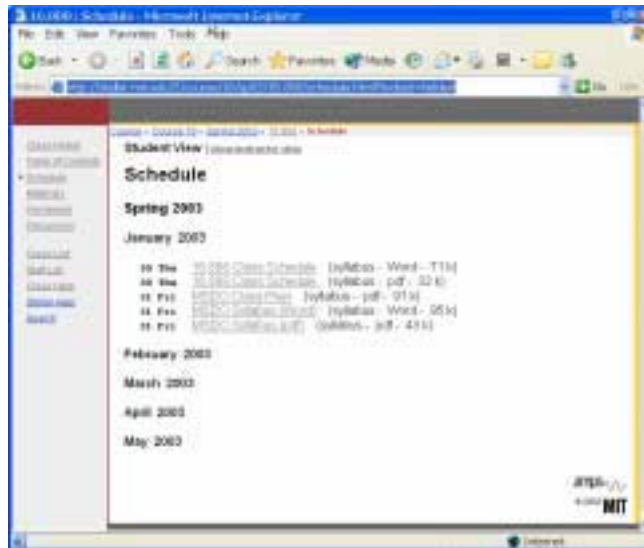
10.000 : Schedule - Microsoft Internet Explorer

File Edit View Favorites Tools Help

Back Search Favorites Media

Address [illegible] Go

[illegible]

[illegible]
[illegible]
Schedule
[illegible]
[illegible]
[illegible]

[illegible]
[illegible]
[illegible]
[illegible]
Search

Student View | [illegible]

Schedule

Spring 2003

January 2003

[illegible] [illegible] (syllabus - Word - 71k)
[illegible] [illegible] (syllabus - pdf - 32 k)
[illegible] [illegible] (syllabus - pdf - 91 k)
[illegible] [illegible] (syllabus - Word - 95 k)
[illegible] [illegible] (syllabus - pdf - 41 k)

February 2003

March 2003

April 2003

May 2003

MIT

Internet